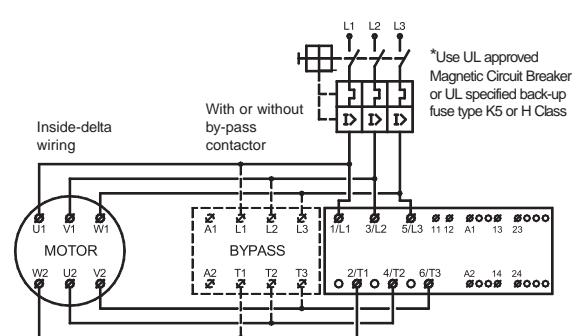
L1 L2 L3

*Use UL approved Magnetic Circuit Breaker or UL specified back-up fuse type K5 or H Class

With or without by-pass contactor

Inside-delta wiring

U1 V1 W1
MOTOR
W2 U2 V2

A1 L1 L2 L3
BYPASS
A2 T1 T2 T3

1/L1 3/L2 5/L3 11 12 A1 13 23
2/T1 4/T2 6/T3 A2 14 24